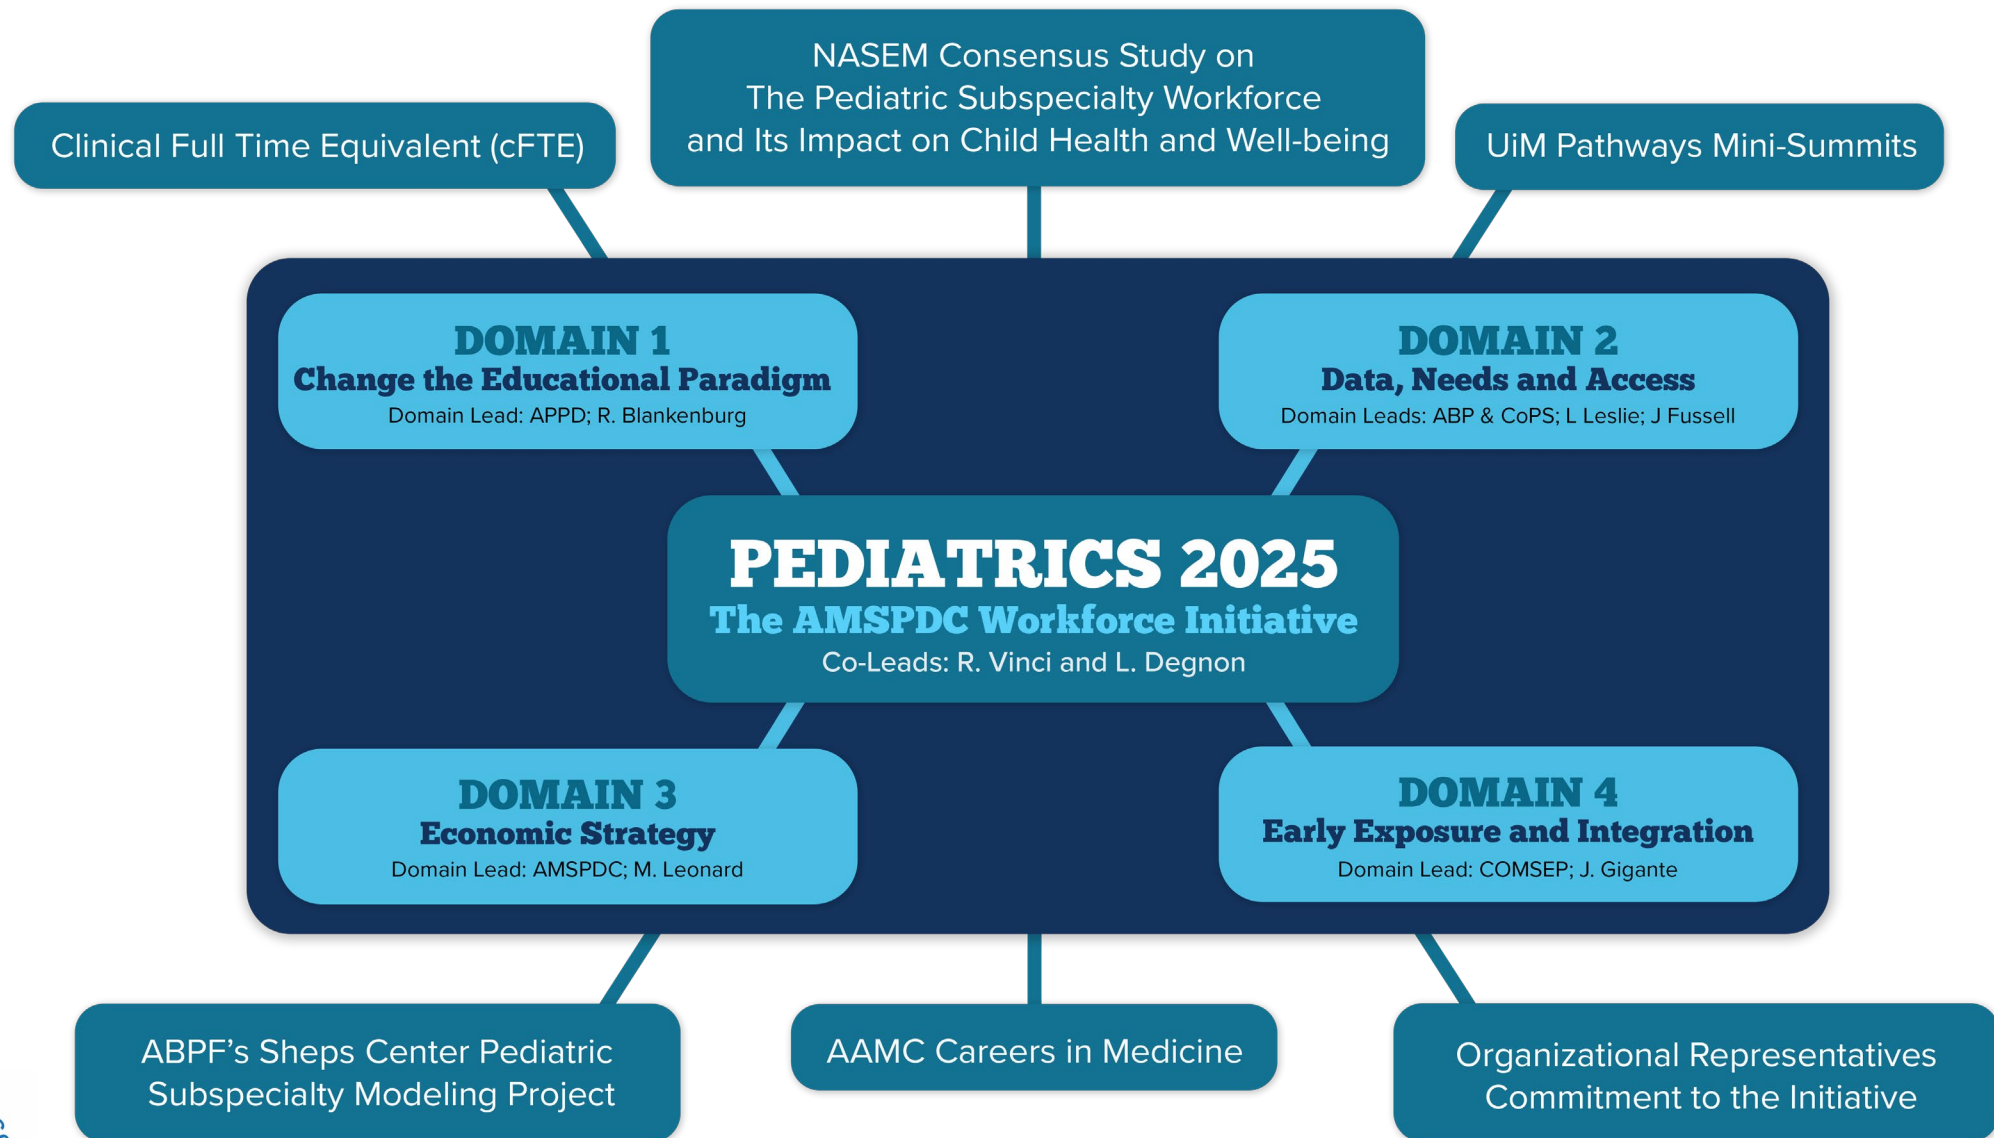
Clinical Full Time Equivalent (cFTE)

NASEM Consensus Study on The Pediatric Subspecialty Workforce and Its Impact on Child Health and Well-being

UiM Pathways Mini-Summits

DOMAIN 1
Change the Educational Paradigm
Domain Lead: APPD; R. Blankenburg

DOMAIN 2
Data, Needs and Access
Domain Leads: ABP & CoPS; L Leslie; J Fussell

PEDIATRICS 2025
The AMSPDC Workforce Initiative
Co-Leads: R. Vinci and L. Degnon

DOMAIN 3
Economic Strategy
Domain Lead: AMSPDC; M. Leonard

DOMAIN 4
Early Exposure and Integration
Domain Lead: COMSEP; J. Gigante

ABPF's Sheps Center Pediatric Subspecialty Modeling Project

AAMC Careers in Medicine

Organizational Representatives Commitment to the Initiative